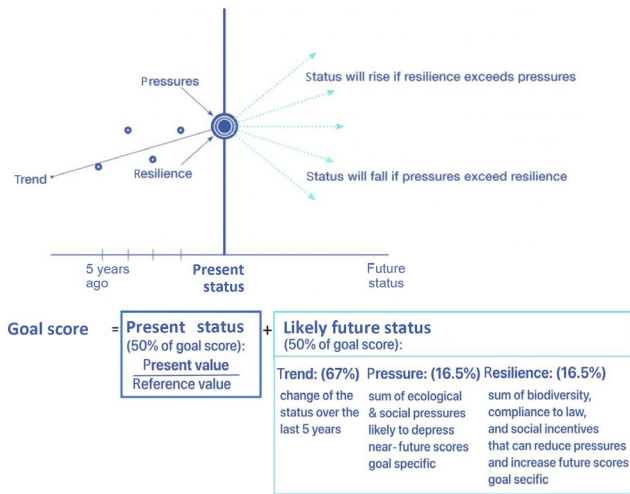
Pressures

Status will rise if resilience exceeds pressures

Trend

Resilience

Status will fall if pressures exceed resilience

5 years ago

Present status

Future status

Goal score = Present status (50% of goal score): $\frac{\text{Present value}}{\text{Reference value}}$ + Likely future status (50% of goal score):

Trend: (67%)
change of the status over the last 5 years

Pressure: (16.5%)
sum of ecological & social pressures likely to depress near- future scores goal specific

Resilience: (16.5%)
sum of biodiversity, compliance to law, and social incentives that can reduce pressures and increase future scores goal secific